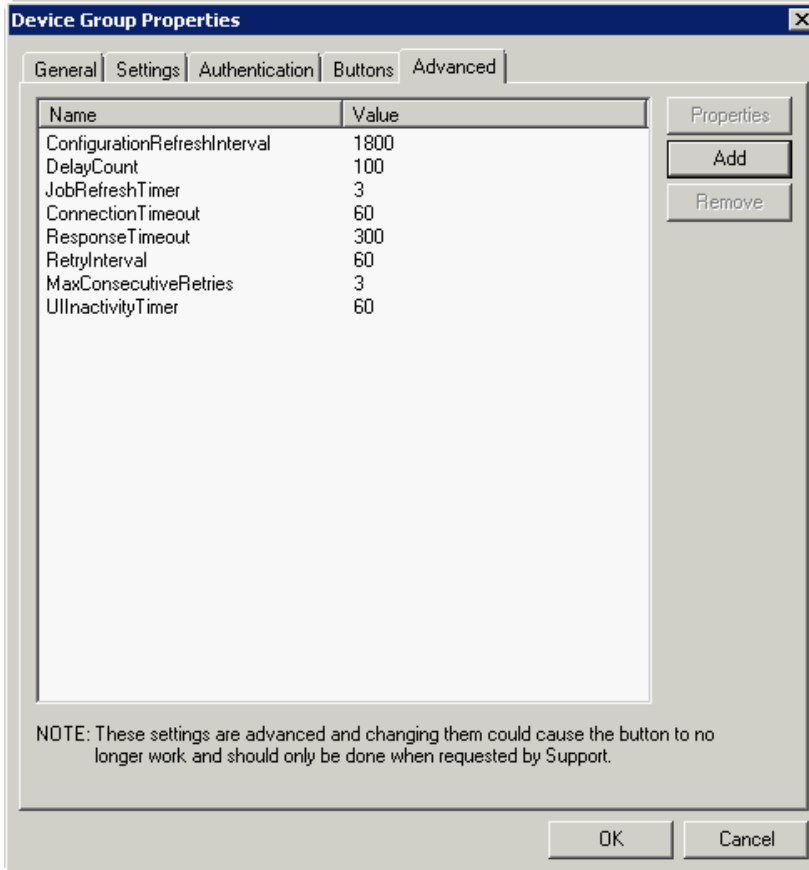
Device Group Properties

General | Settings | Authentication | Buttons | Advanced

| Name | Value |
|---|---|
| ConfigurationRefreshInterval | 1800 |
| DelayCount | 100 |
| JobRefreshTimer | 3 |
| ConnectionTimeout | 60 |
| ResponseTimeout | 300 |
| RetryInterval | 60 |
| MaxConsecutiveRetries | 3 |
| UIInactivityTimer | 60 |

Properties
Add
Remove

NOTE: These settings are advanced and changing them could cause the button to no longer work and should only be done when requested by Support.

OK
Cancel